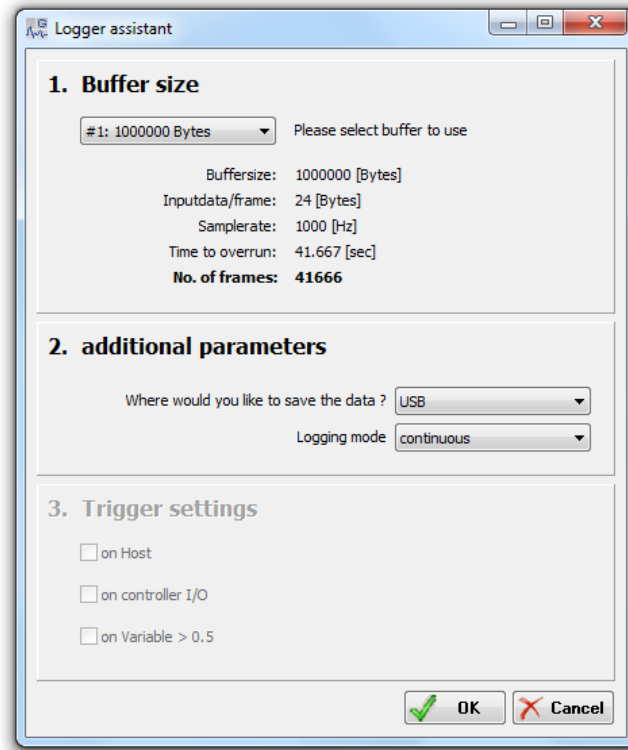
Logger assistant

1. Buffer size

#1: 1000000 Bytes

Please select buffer to use

Buffersize: 1000000 [Bytes]
Inputdata/frame: 24 [Bytes]
Samplerate: 1000 [Hz]
Time to overrun: 41.667 [sec]
No. of frames: 41666

2. additional parameters

Where would you like to save the data ? USB

Logging mode continuous

3. Trigger settings

on Host

on controller I/O

on Variable > 0.5

OK

Cancel